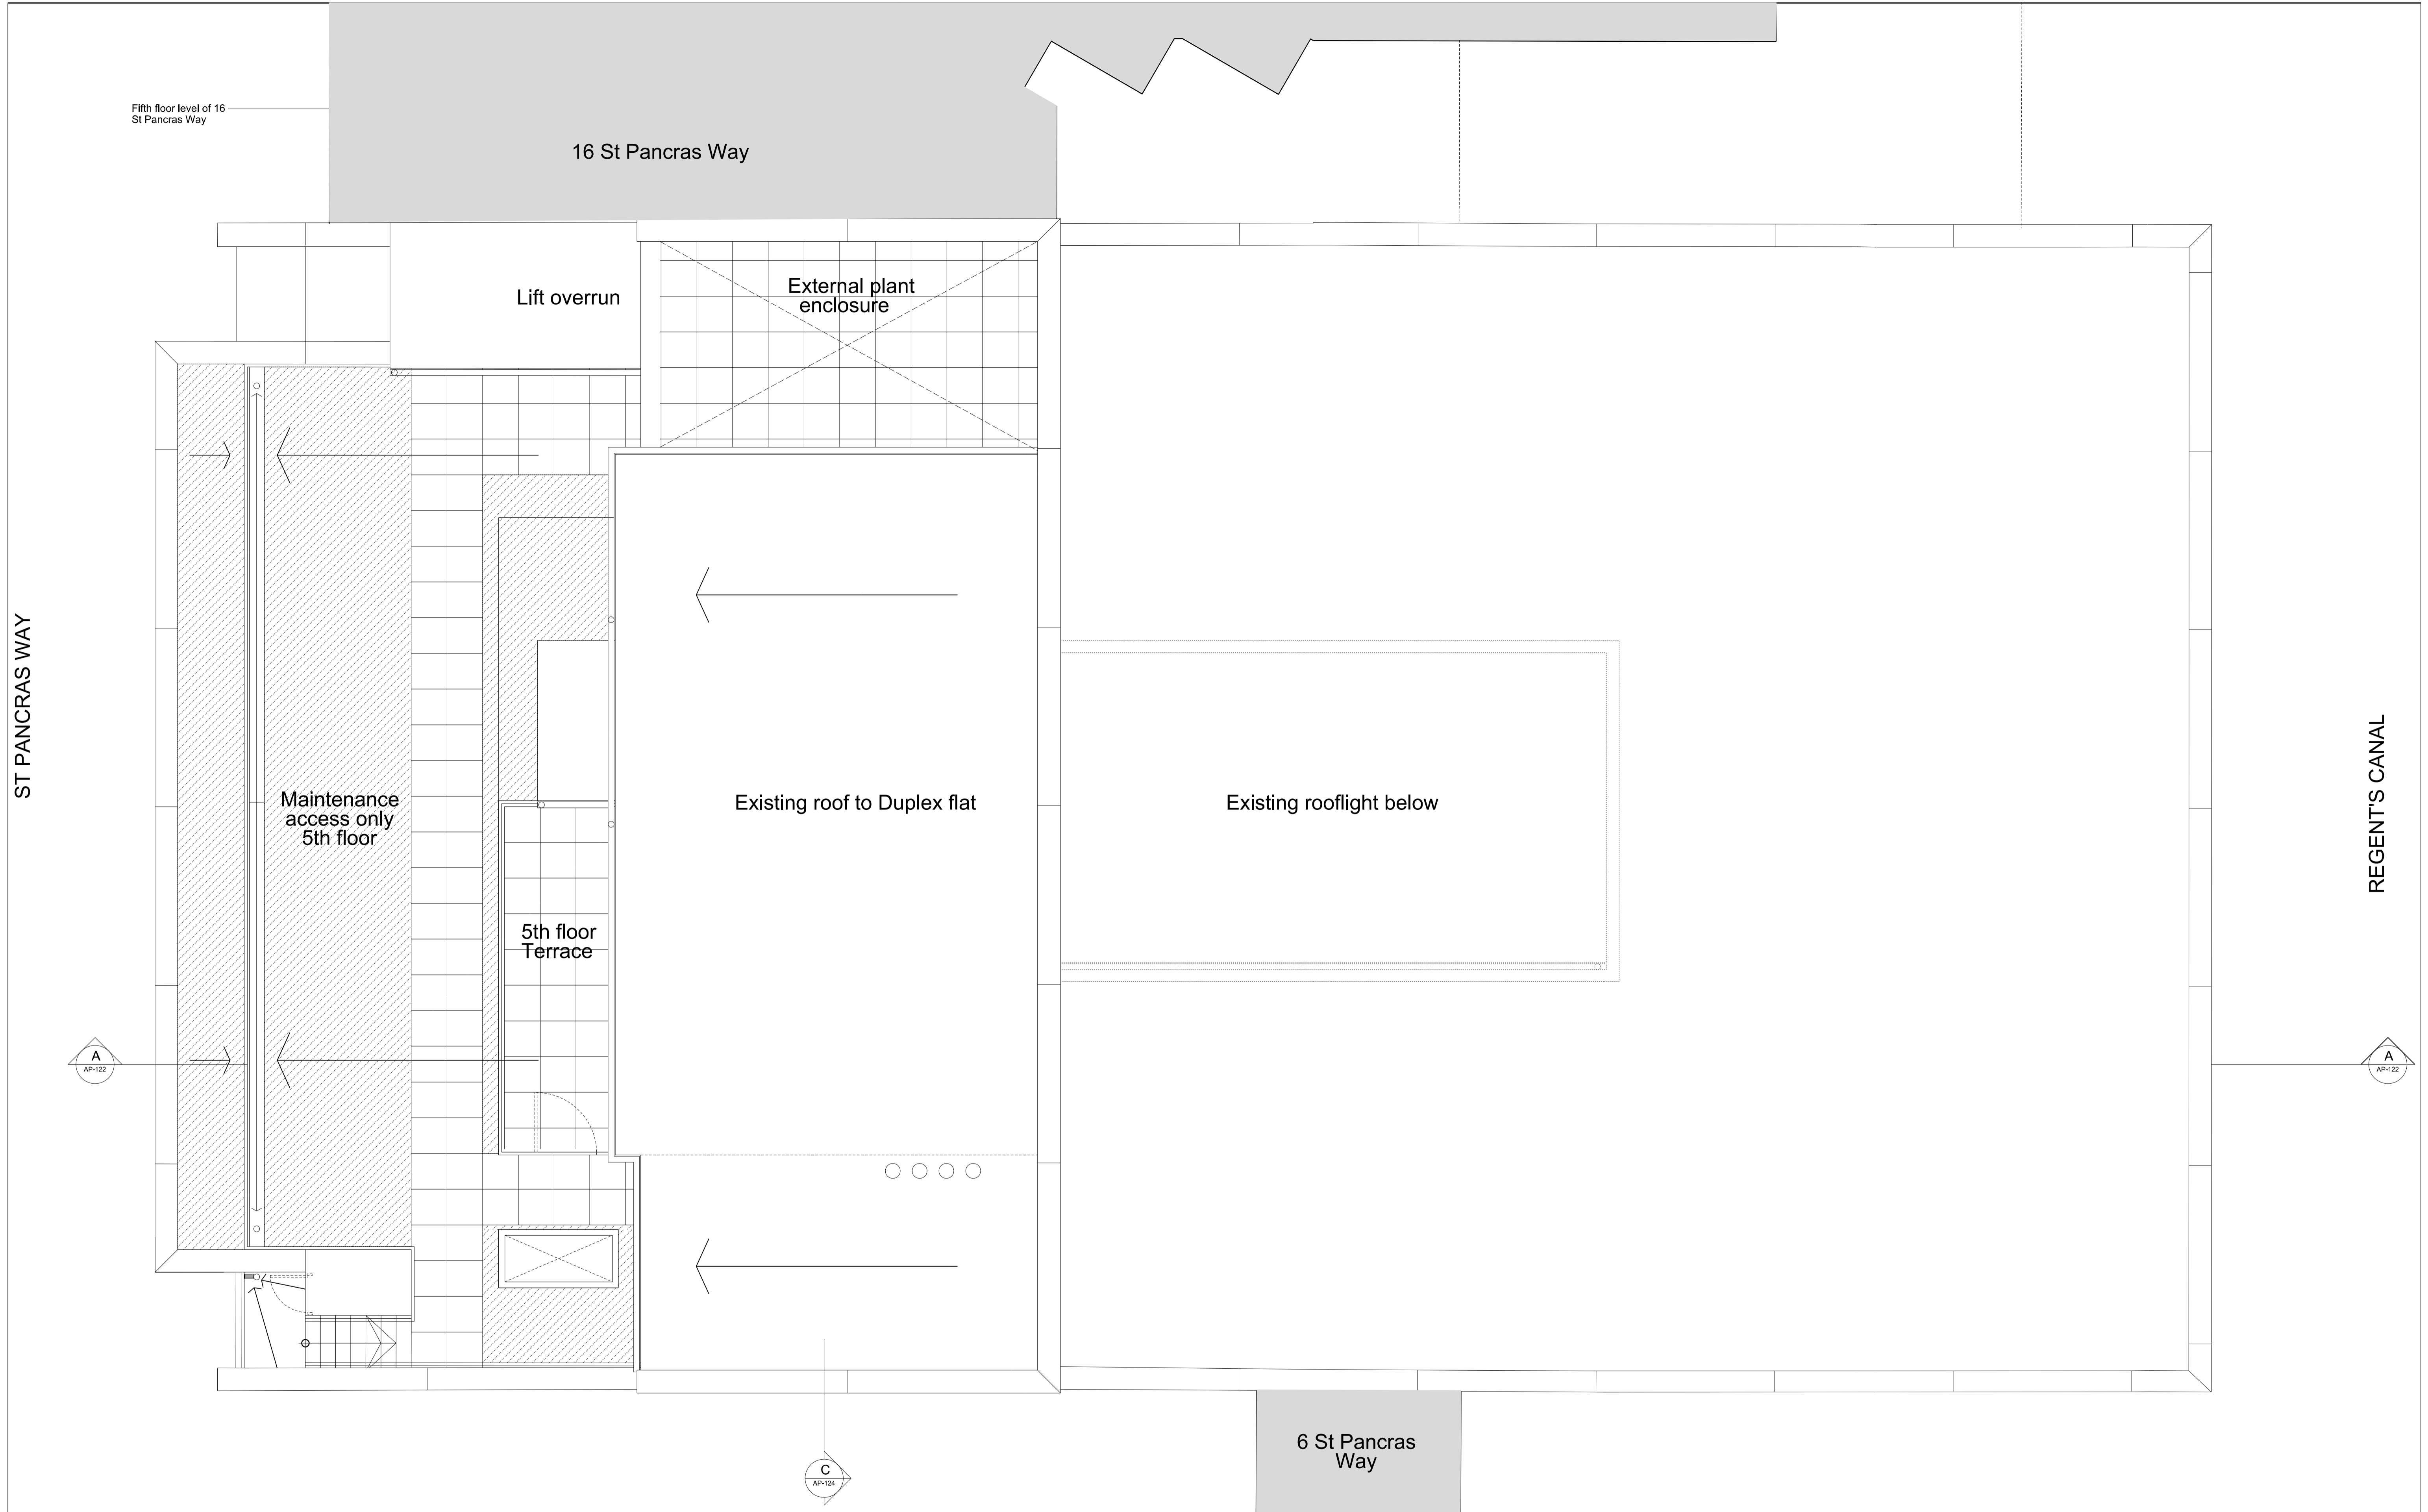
Fifth floor level of 16 St Pancras Way

16 St Pancras Way

Lift overrun

External plant enclosure

ST PANCRAS WAY

Maintenance access only 5th floor

5th floor Terrace

Existing roof to Duplex flat

Existing rooflight below

REGENT'S CANAL

A
AP-122

A
AP-122

C
AP-124

6 St Pancras Way